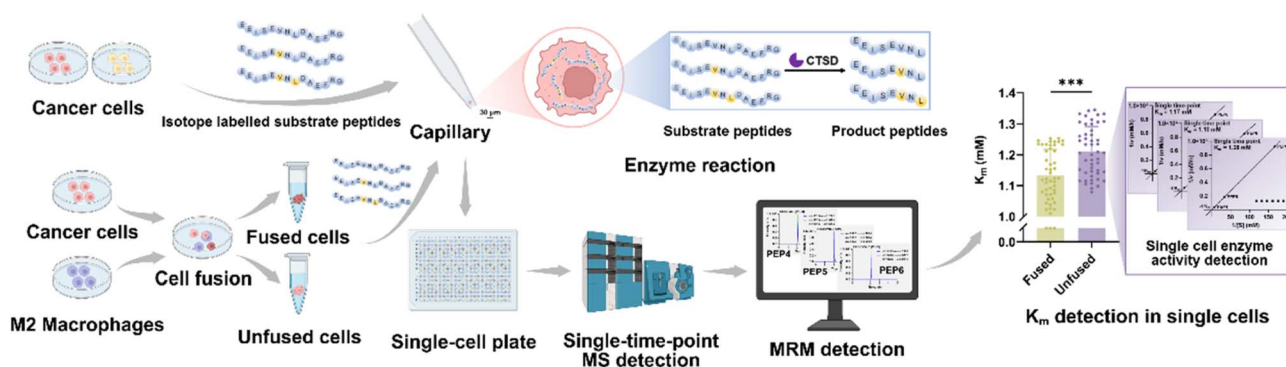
EEISEVNLDAEFR
EEISEVNLDAEFR
EEISEVNLDAEFR

Cancer cells

Isotope labelled substrate peptides

30 μm

Capillary

EEISEVNLDAEFR
EEISEVNLDAEFR
EEISEVNLDAEFR

CTSD

EEISEVNL
EEISEVNL
EEISEVNL

Substrate peptides

Product peptides

Enzyme reaction

Cancer cells

M2 Macrophages

Cell fusion

Fused cells

Unfused cells

Single-cell plate

Single-time-point MS detection

PEP4
PEP5
PEP6

MRM detection

1.4
1.3
1.2
1.1
1.0
0.0

$K_m$ (mM)

***

Fused

Unfused

Single time point
$K_m$ = 1.17 mM

Single time point
$K_m$ = 1.18 mM

Single time point
$K_m$ = 1.28 mM

50 100 150

1/[S] (mM)

Single cell enzyme activity detection

$K_m$ detection in single cells